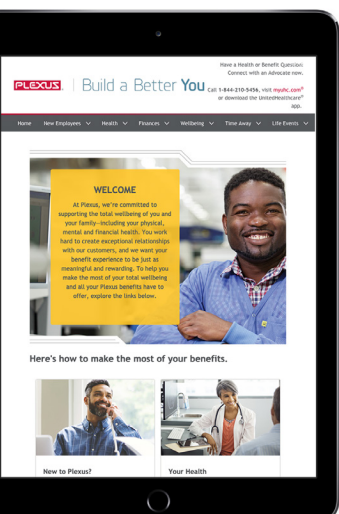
Have a Health or Benefit Question? Connect with an Advocate now.

PLEXUS | Build a Better You

Call 1-844-210-5456, visit myuhc.com® or download the UnitedHealthcare® app.

Home | New Employees | Health | Finances | Wellbeing | Time away | Life Events

WELCOME

At Plexus, we're committed to supporting the total wellbeing of you and your family—including your physical, mental and financial health. You work hard to create exceptional relationships with our customers, and we want your benefit experience to be just as meaningful and rewarding. To help you make the most of your total wellbeing and all your Plexus benefits have to offer, explore the links below.

Here's how to make the most of your benefits.

New to Plexus?

Your Health